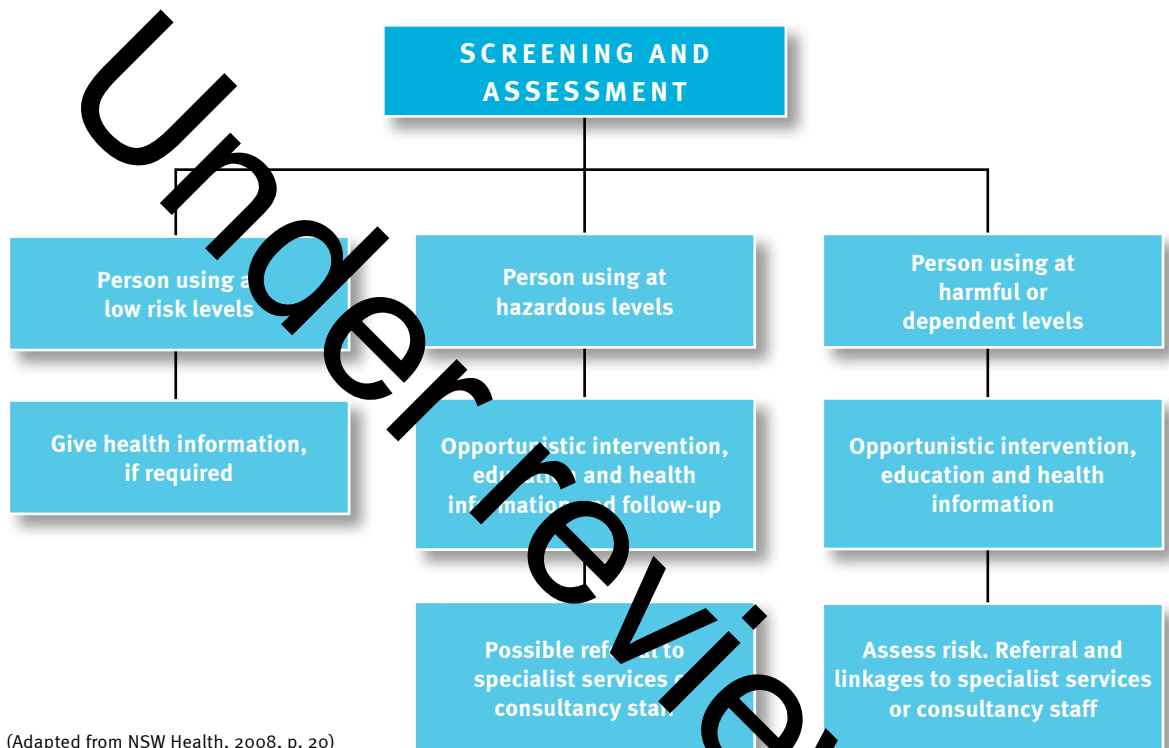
SCREENING AND ASSESSMENT

Person using a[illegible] low risk levels

Person using at hazardous levels

Person using at harmful or dependent levels

Give health information, if required

Opportun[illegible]istic intervention, ed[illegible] and health inf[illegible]mation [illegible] follow-up

Opportunistic intervention, education and health information

Possible ref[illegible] to specialist services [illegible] consultancy sta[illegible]

Assess risk. Referral and linkages to specialist services or consultancy staff

(Adapted from NSW Health, 2008, p. 20)

Under review